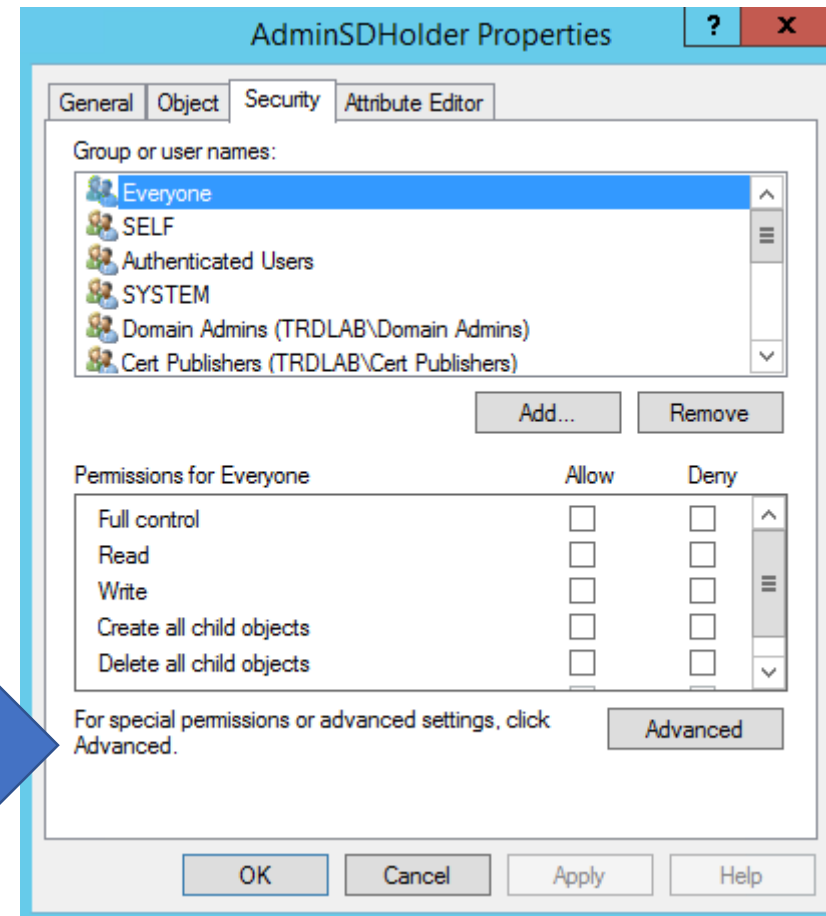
AdminSDHolder Properties
?
X
General
Object
Security
Attribute Editor
Group or user names:
Everyone
SELF
Authenticated Users
SYSTEM
Domain Admins (TRDLAB\Domain Admins)
Cert Publishers (TRDLAB\Cert Publishers)
Add...
Remove

| Permissions for Everyone | Allow | Deny |
|---|---|---|
| Full control | | |
| Read | | |
| Write | | |
| Create all child objects | | |
| Delete all child objects | | |

For special permissions or advanced settings, click Advanced.
Advanced
OK
Cancel
Apply
Help